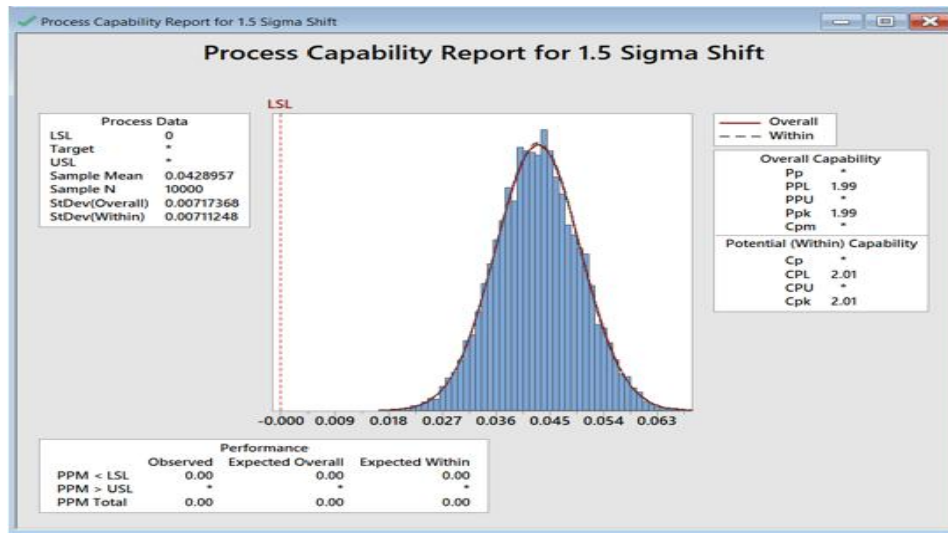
Process Capability Report for 1.5 Sigma Shift

Process Capability Report for 1.5 Sigma Shift

| Process Data | |
|---|---|
| LSL | 0 |
| Target | * |
| USL | * |
| Sample Mean | 0.0428957 |
| Sample N | 10000 |
| StDev(Overall) | 0.00717368 |
| StDev(Within) | 0.00711248 |

LSL

-0.000 0.009 0.018 0.027 0.036 0.045 0.054 0.063

Overall
Within

| Overall Capability | |
|---|---|
| Pp | * |
| PPL | 1.99 |
| PPU | * |
| Ppk | 1.99 |
| Cpm | * |

| Potential (Within) Capability | |
|---|---|
| Cp | * |
| CPL | 2.01 |
| CPU | * |
| Cpk | 2.01 |

Performance

| | Observed | Expected Overall | Expected Within |
|---|---|---|---|
| PPM < LSL | 0.00 | 0.00 | 0.00 |
| PPM > USL | * | * | * |
| PPM Total | 0.00 | 0.00 | 0.00 |